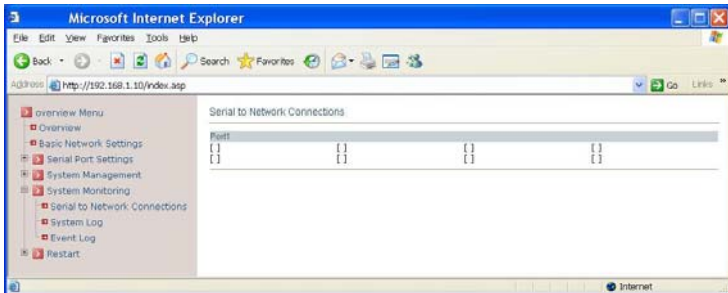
Microsoft Internet Explorer

File Edit View Favorites Tools Help

Back Search Favorites

Address http://192.168.1.10/index.asp Go Links

overview Menu
Overview
Basic Network Settings
Serial Port Settings
System Management
System Monitoring
Serial to Network Connections
System Log
Event Log
Restart

Serial to Network Connections

Port1

| [ ] | [ ] | [ ] | [ ] |
|---|---|---|---|
| [ ] | [ ] | [ ] | [ ] |

Internet